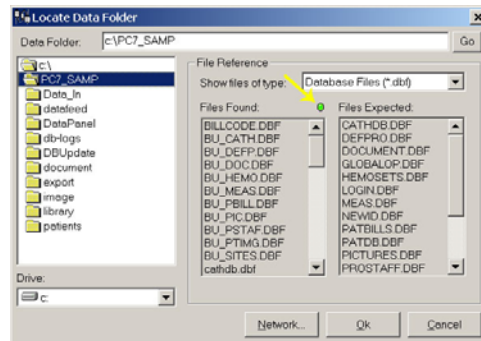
Locate Data Folder

Data Folder: c:\PC7_SAMP

Go

c:\
PC7_SAMP
Data_In
datafeed
DataPanel
db-logs
DBUpdate
document
export
image
library
patients

Drive:
c:

File Reference

Show files of type: Database Files (*.dbf)

Files Found:
BILLCODE.DBF
BU_CATH.DBF
BU_DEFP.DBF
BU_DOC.DBF
BU_HEMO.DBF
BU_MEAS.DBF
BU_PBILL.DBF
BU_PIC.DBF
BU_PSTAF.DBF
BU_PTIMG.DBF
BU_SITES.DBF
cathdb.dbf

Files Expected:
CATHDB.DBF
DEFPRO.DBF
DOCUMENT.DBF
GLOBALOP.DBF
HEMOSETS.DBF
LOGIN.DBF
MEAS.DBF
NEWID.DBF
PATBILLS.DBF
PATDB.DBF
PICTURES.DBF
PROSTAFF.DBF

Network...

Ok

Cancel